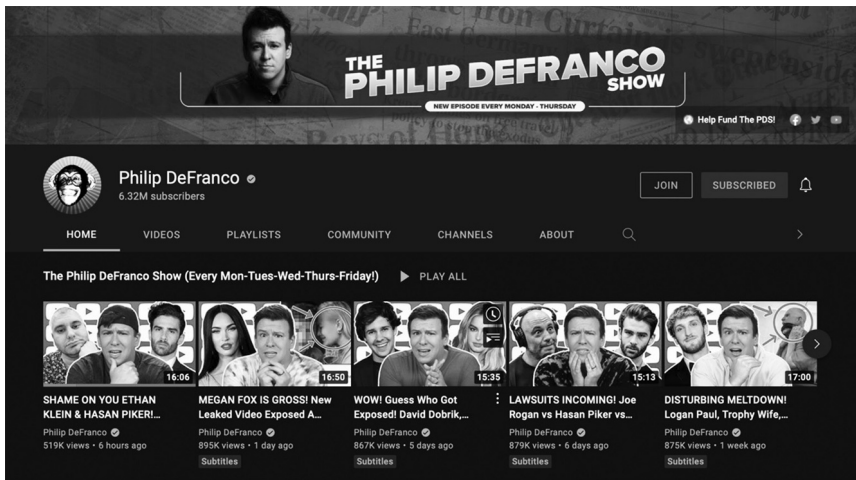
THE PHILIP DEFRANCO SHOW
NEW EPISODE EVERY MONDAY - THURSDAY
Help Fund The PDS!

Philip DeFranco
6.32M subscribers

JOIN
SUBSCRIBED

HOME VIDEOS PLAYLISTS COMMUNITY CHANNELS ABOUT

The Philip DeFranco Show (Every Mon-Tues-Wed-Thurs-Friday!)
PLAY ALL

16:06
SHAME ON YOU ETHAN KLEIN & HASAN PIKER!...
Philip DeFranco
519K views • 6 hours ago

16:50
MEGAN FOX IS GROSS! New Leaked Video Exposed A...
Philip DeFranco
895K views • 1 day ago
Subtitles

15:35
WOW! Guess Who Got Exposed! David Dobrik,...
Philip DeFranco
867K views • 5 days ago
Subtitles

15:13
LAWSUITS INCOMING! Joe Rogan vs Hasan Piker vs...
Philip DeFranco
879K views • 6 days ago
Subtitles

17:00
DISTURBING MELTDOWN! Logan Paul, Trophy Wife,...
Philip DeFranco
875K views • 1 week ago
Subtitles